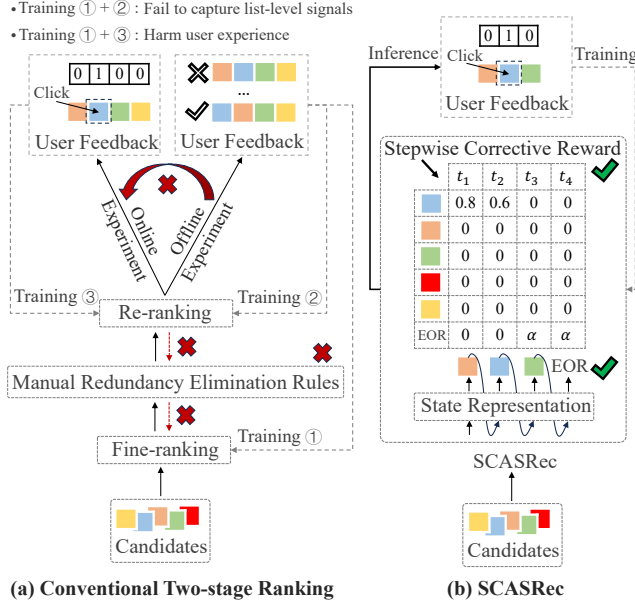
• Training ① + ② : Fail to capture list-level signals

• Training ① + ③ : Harm user experience

0 1 0 0

Click

User Feedback

...

User Feedback

Online Experiment

Offline Experiment

Training ③

Re-ranking

Training ②

Manual Redundancy Elimination Rules

Fine-ranking

Training ①

Candidates

(a) Conventional Two-stage Ranking

Inference

0 1 0

Training

Click

User Feedback

Stepwise Corrective Reward

| | $t_1$ | $t_2$ | $t_3$ | $t_4$ |
|---|---|---|---|---|
| | 0.8 | 0.6 | 0 | 0 |
| | 0 | 0 | 0 | 0 |
| | 0 | 0 | 0 | 0 |
| | 0 | 0 | 0 | 0 |
| | 0 | 0 | 0 | 0 |
| EOR | 0 | 0 | $\alpha$ | $\alpha$ |

EOR

State Representation

SCASRec

Candidates

(b) SCASRec